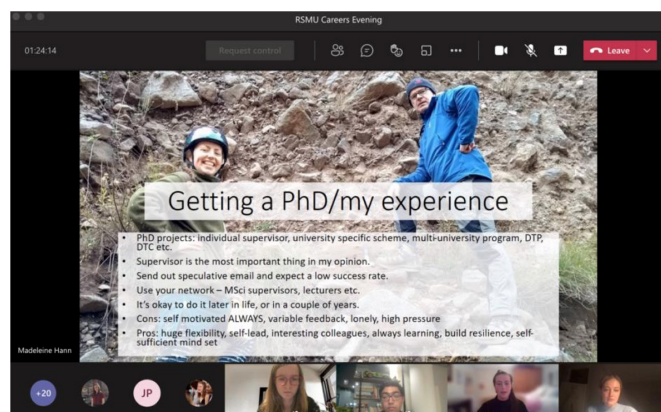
RSMU Careers Evening

01:24:14

Request control

Leave

Getting a PhD/my experience

- PhD projects: individual supervisor, university specific scheme, multi-university program, DTP, DTC etc.
- Supervisor is the most important thing in my opinion.
- Send out speculative email and expect a low success rate.
- Use your network – MSci supervisors, lecturers etc.
- It's okay to do it later in life, or in a couple of years.
- Cons: self motivated ALWAYS, variable feedback, lonely, high pressure
- Pros: huge flexibility, self-lead, interesting colleagues, always learning, build resilience, self-sufficient mind set

Madeleine Hann

+20

JP